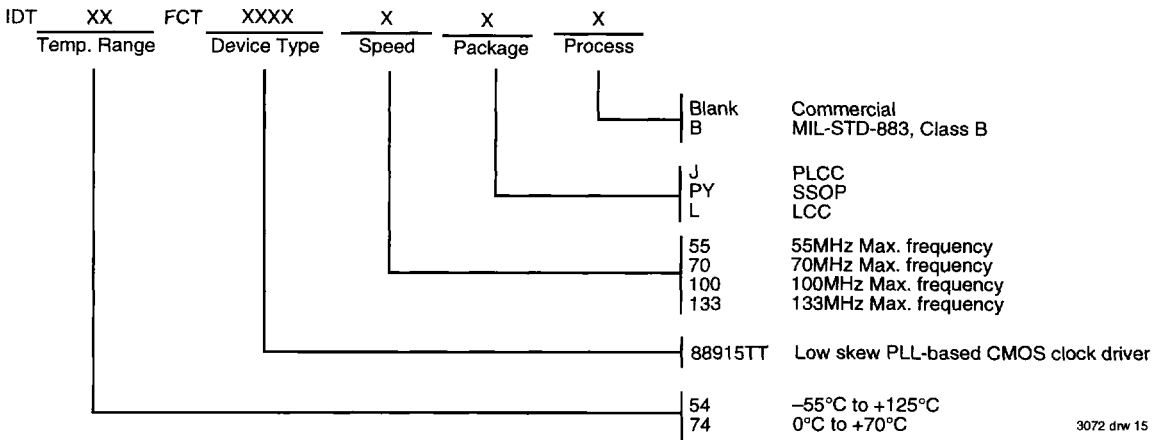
IDT XX FCT XXXX X X X
Temp. Range Device Type Speed Package Process

Blank Commercial
B MIL-STD-883, Class B

J PLCC
PY SSOP
L LCC

55 55MHz Max. frequency
70 70MHz Max. frequency
100 100MHz Max. frequency
133 133MHz Max. frequency

88915TT Low skew PLL-based CMOS clock driver

54 –55°C to +125°C
74 0°C to +70°C

3072 drw 15